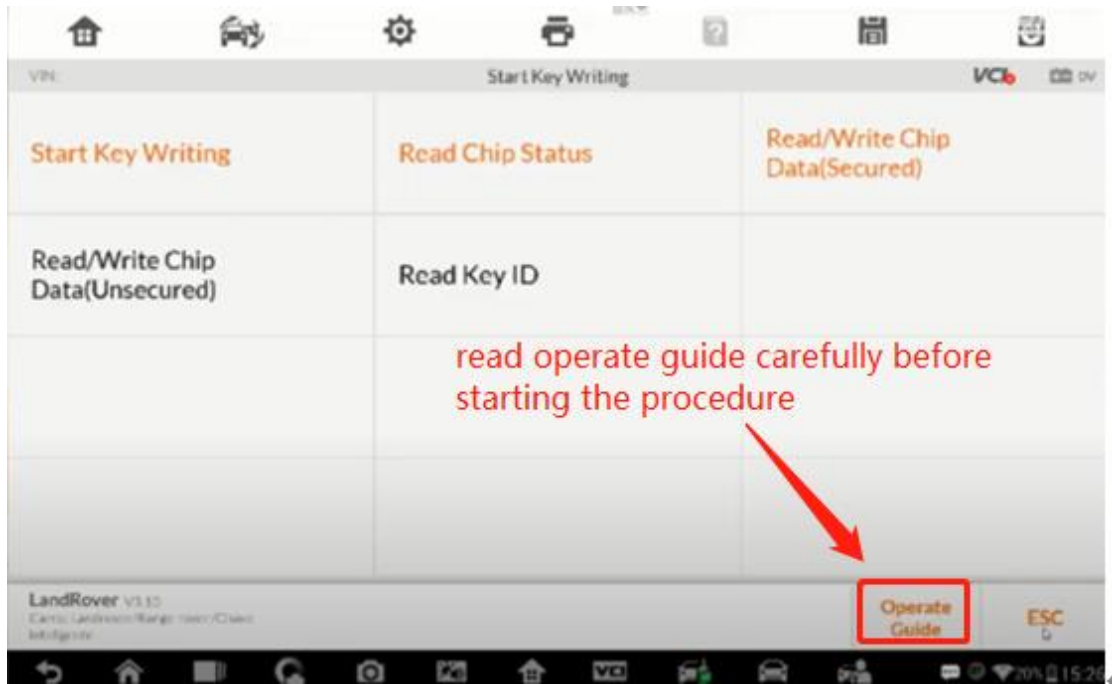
VIN:

Start Key Writing

VCI

0V

| Start Key Writing | Read Chip Status | Read/Write Chip Data(Secured) |
|---|---|---|
| Read/Write Chip Data(Unsecured) | Read Key ID | |

read operate guide carefully before starting the procedure

LandRover V1.10
Cars/ Landrover/Range rover/Classic
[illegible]

Operate Guide

ESC

20% 15:20